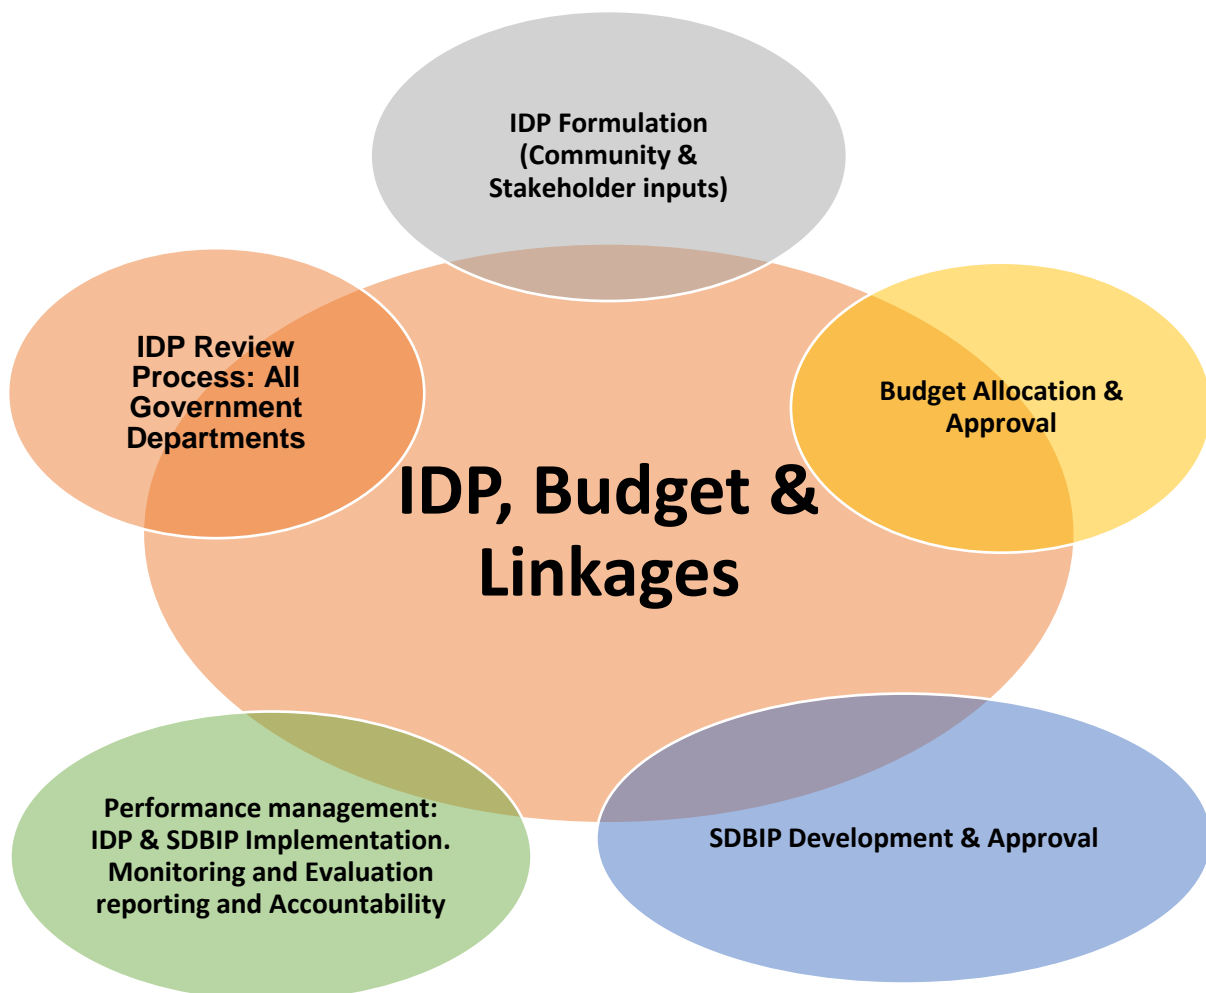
IDP Formulation (Community & Stakeholder inputs)

IDP Review Process: All Government Departments

Budget Allocation & Approval

IDP, Budget & Linkages

Performance management: IDP & SDBIP Implementation. Monitoring and Evaluation reporting and Accountability

SDBIP Development & Approval